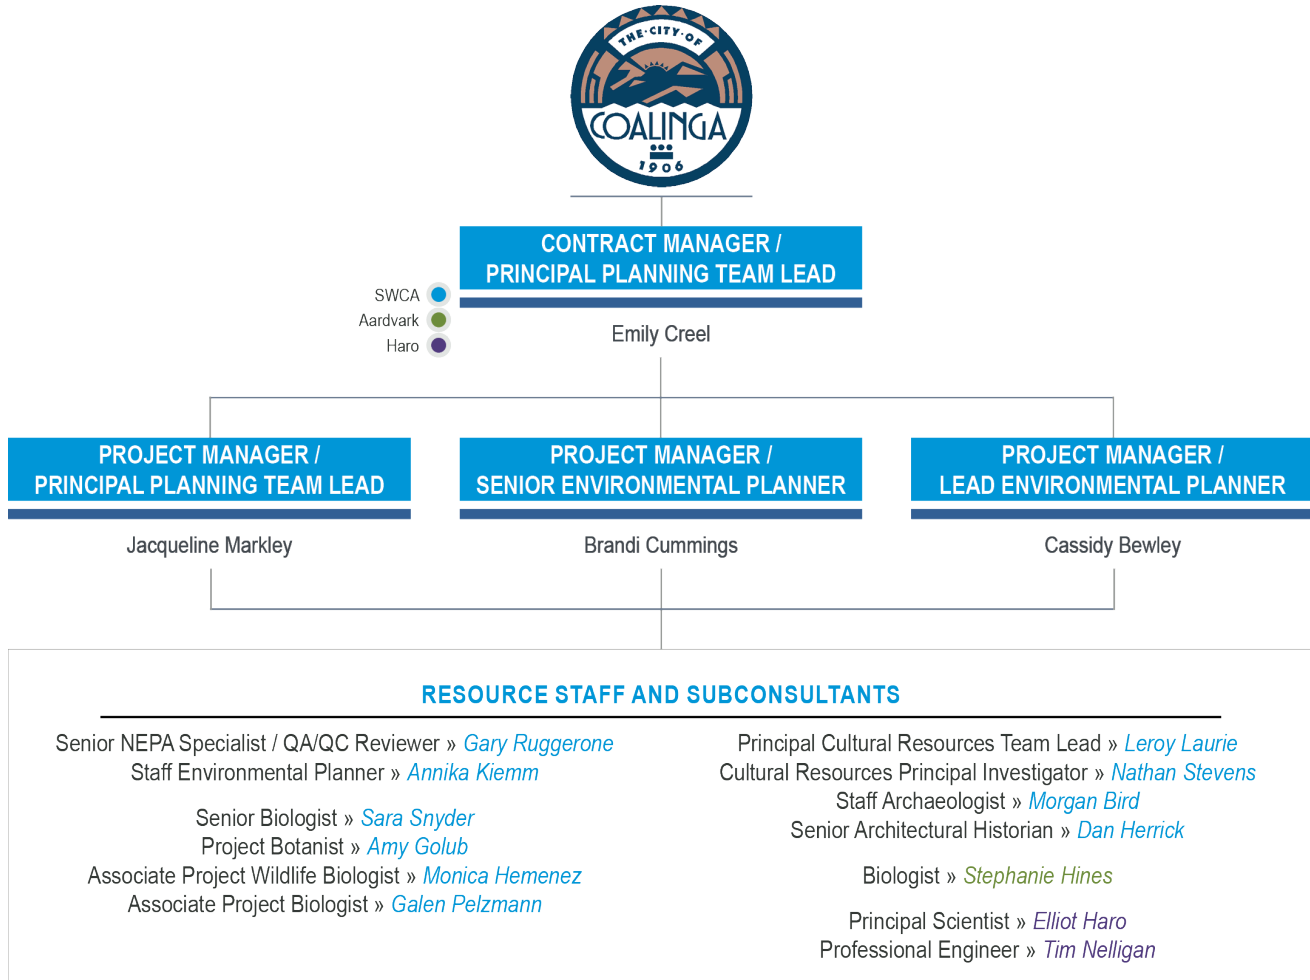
THE·CITY·OF
COALINGA
1906

CONTRACT MANAGER / PRINCIPAL PLANNING TEAM LEAD

SWCA
Aardvark
Haro

Emily Creel

PROJECT MANAGER / PRINCIPAL PLANNING TEAM LEAD

Jacqueline Markley

PROJECT MANAGER / SENIOR ENVIRONMENTAL PLANNER

Brandi Cummings

PROJECT MANAGER / LEAD ENVIRONMENTAL PLANNER

Cassidy Bewley

RESOURCE STAFF AND SUBCONSULTANTS

Senior NEPA Specialist / QA/QC Reviewer » Gary Ruggerone
Staff Environmental Planner » Annika Kiemm

Senior Biologist » Sara Snyder
Project Botanist » Amy Golub
Associate Project Wildlife Biologist » Monica Hemenez
Associate Project Biologist » Galen Pelzmann

Principal Cultural Resources Team Lead » Leroy Laurie
Cultural Resources Principal Investigator » Nathan Stevens
Staff Archaeologist » Morgan Bird
Senior Architectural Historian » Dan Herrick

Biologist » Stephanie Hines

Principal Scientist » Elliot Haro
Professional Engineer » Tim Nelligan